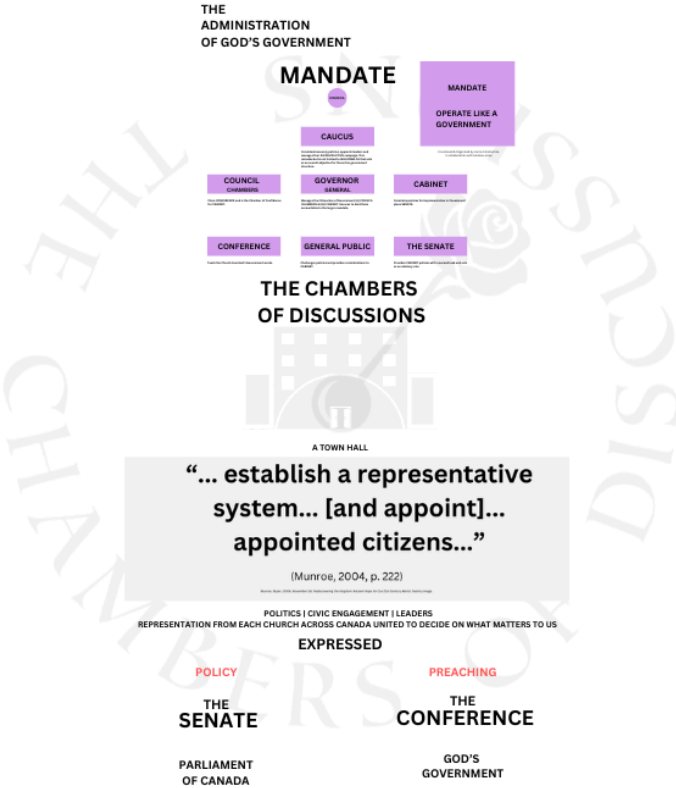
THE ADMINISTRATION OF GOD'S GOVERNMENT

MANDATE

MANDATE

OPERATE LIKE A GOVERNMENT

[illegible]

CAUCUS

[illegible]

COUNCIL CHAMBERS

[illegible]

GOVERNOR GENERAL

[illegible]

CABINET

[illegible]

CONFERENCE

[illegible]

GENERAL PUBLIC

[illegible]

THE SENATE

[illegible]

THE CHAMBERS OF DISCUSSIONS

A TOWN HALL

"... establish a representative system... [and appoint]... appointed citizens..."

(Munroe, 2004, p. 222)

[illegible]

POLITICS | CIVIC ENGAGEMENT | LEADERS
REPRESENTATION FROM EACH CHURCH ACROSS CANADA UNITED TO DECIDE ON WHAT MATTERS TO US

EXPRESSED

POLICY

THE SENATE

PARLIAMENT OF CANADA

PREACHING

THE CONFERENCE

GOD'S GOVERNMENT

THE CHAMBERS OF DISCUSSIONS